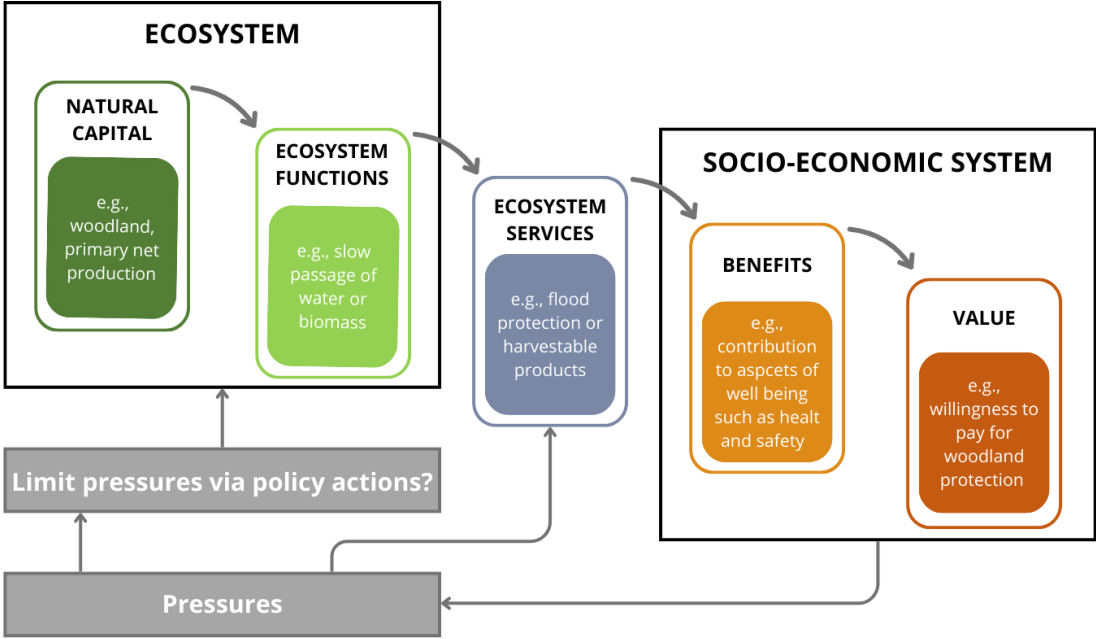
ECOSYSTEM

NATURAL CAPITAL

e.g., woodland, primary net production

ECOSYSTEM FUNCTIONS

e.g., slow passage of water or biomass

ECOSYSTEM SERVICES

e.g., flood protection or harvestable products

SOCIO-ECONOMIC SYSTEM

BENEFITS

e.g., contribution to aspcets of well being such as healt and safety

VALUE

e.g., willingness to pay for woodland protection

Limit pressures via policy actions?

Pressures